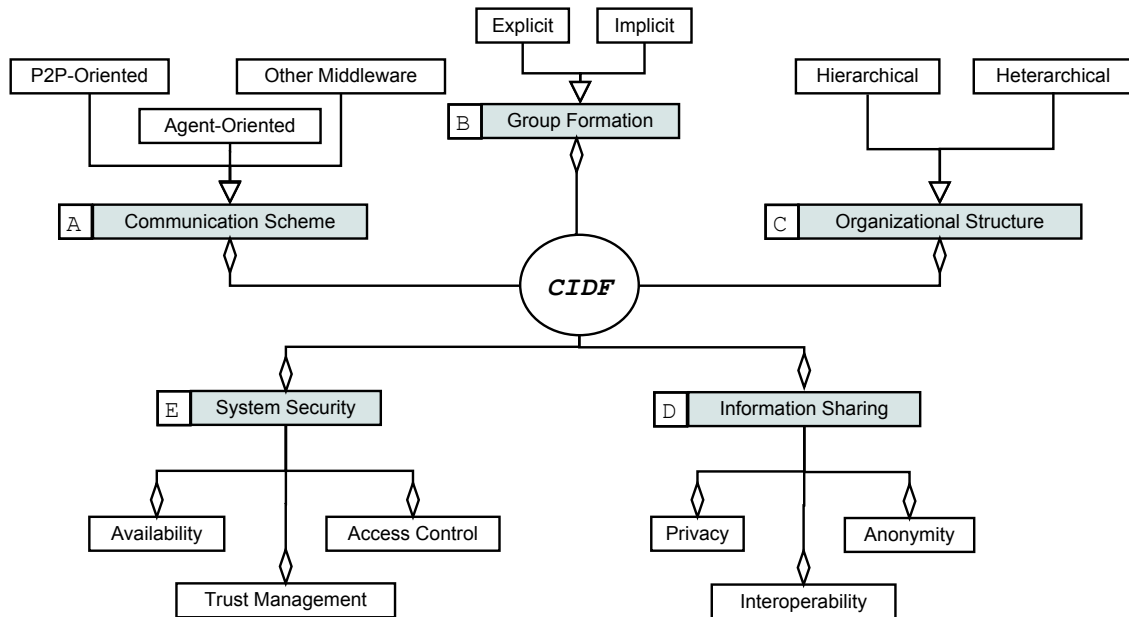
Explicit

Implicit

P2P-Oriented

Other Middleware

Agent-Oriented

B Group Formation

Hierarchical

Heterarchical

A Communication Scheme

C Organizational Structure

CIDF

E System Security

D Information Sharing

Availability

Access Control

Trust Management

Privacy

Anonymity

Interoperability